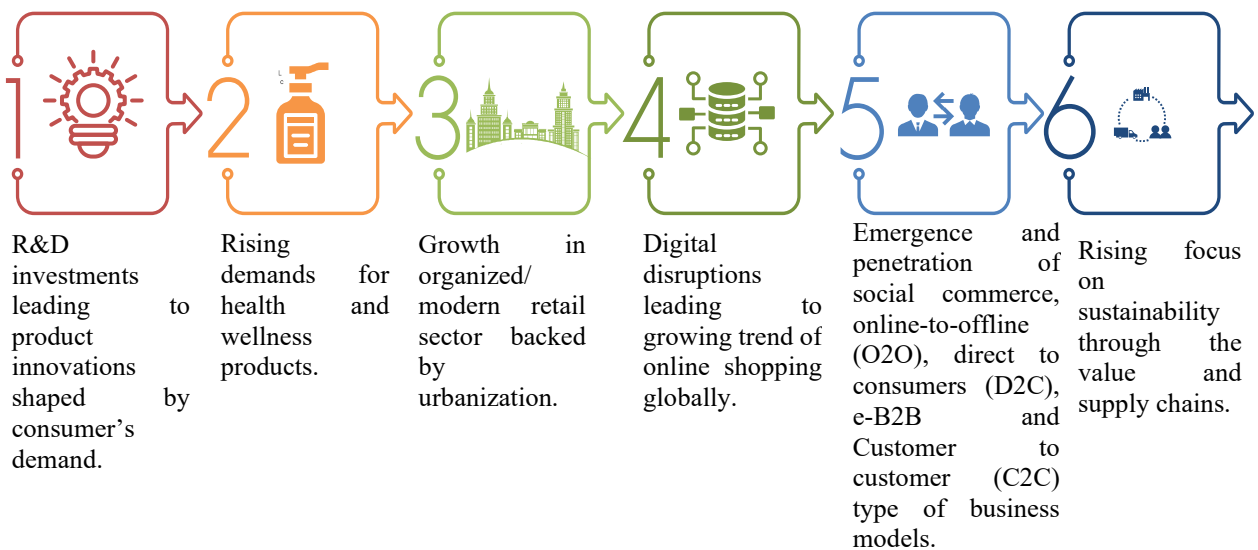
1

R&D investments leading to product innovations shaped by consumer's demand.

2

Rising demands for health and wellness products.

3

Growth in organized/ modern retail sector backed by urbanization.

4

Digital disruptions leading to growing trend of online shopping globally.

5

Emergence and penetration of social commerce, online-to-offline (O2O), direct to consumers (D2C), e-B2B and Customer to customer (C2C) type of business models.

6

Rising focus on sustainability through the value and supply chains.